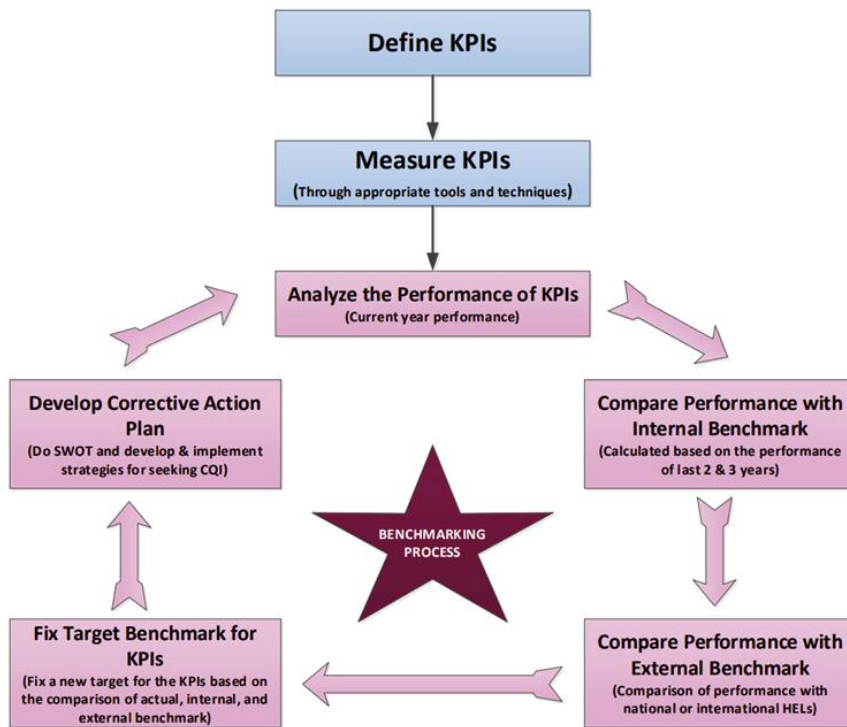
Define KPIs

Measure KPIs
(Through appropriate tools and techniques)

Analyze the Performance of KPIs
(Current year performance)

Compare Performance with Internal Benchmark
(Calculated based on the performance of last 2 & 3 years)

Compare Performance with External Benchmark
(Comparison of performance with national or international HELs)

Fix Target Benchmark for KPIs
(Fix a new target for the KPIs based on the comparison of actual, internal, and external benchmark)

Develop Corrective Action Plan
(Do SWOT and develop & implement strategies for seeking CQI)

BENCHMARKING PROCESS